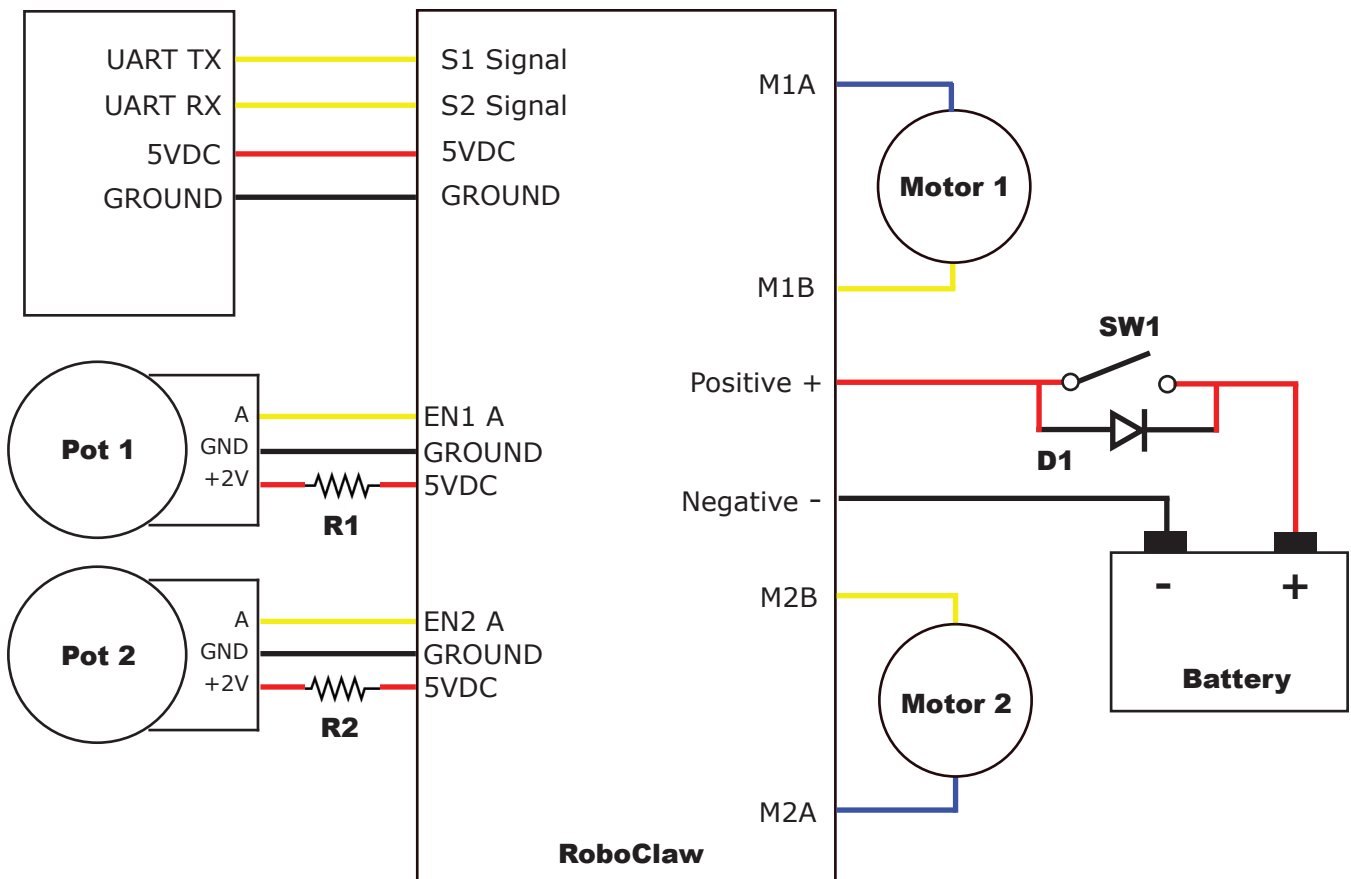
UART TX
UART RX
5VDC
GROUND

S1 Signal
S2 Signal
5VDC
GROUND

M1A
Motor 1
M1B

SW1
Positive +
D1
Negative -

Pot 1
A
GND
+2V
R1
EN1 A
GROUND
5VDC

Pot 2
A
GND
+2V
R2
EN2 A
GROUND
5VDC

M2B
Motor 2
M2A

-
+
Battery

RoboClaw